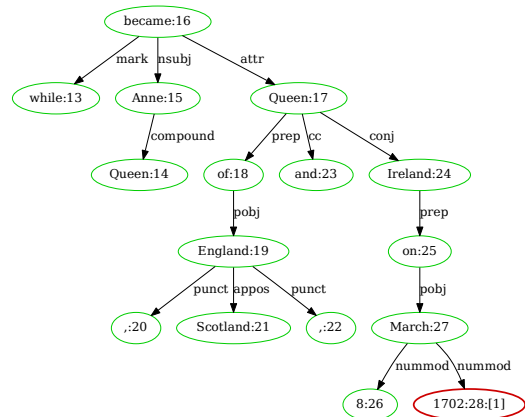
became:16
mark
nsubj
attr
while:13
Anne:15
Queen:17
compound
prep
cc
conj
Queen:14
of:18
and:23
Ireland:24
pobj
prep
England:19
on:25
punct
appos
punct
pobj
,:20
Scotland:21
,:22
March:27
nummod
nummod
8:26
1702:28:[1]